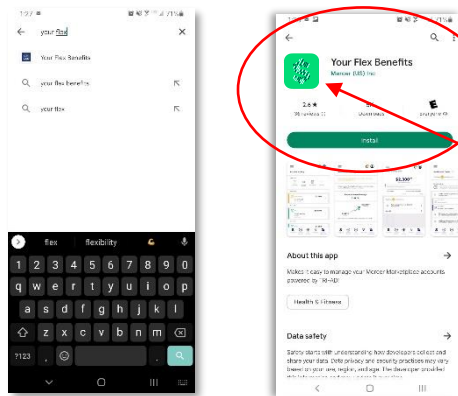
1:27 ▪ ▪ ◂ 71%
←
your flex
×
Your Flex Benefits
your flex benefits
your flex
flex
flexibility
1 2 3 4 5 6 7 8 9 0
q w e r t y u i o p
a s d f g h j k l
z x c v b n m
?123
,
.

1:27
←
Your Flex Benefits
Mercer (US) Inc
2.6★
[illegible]
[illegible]
E
Install
$1,300
About this app
→
Makes it easy to manage your Mercer Marketplace accounts powered by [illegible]
Health & Fitness
Data safety
→
Safety starts with understanding how developers collect and share your data. Data privacy and security practices may vary based on your use, region, and age. The developer provided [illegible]